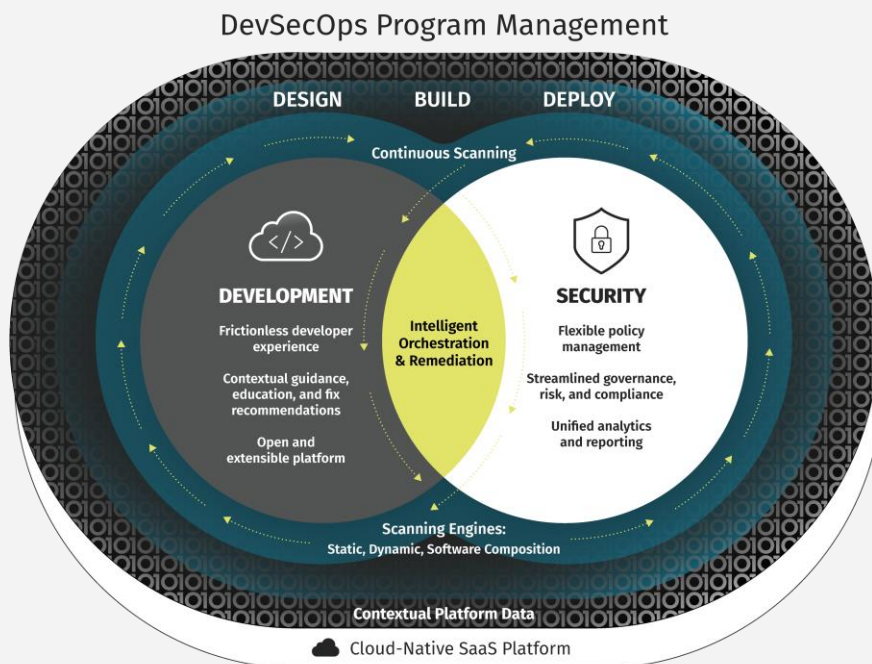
DevSecOps Program Management

DESIGN BUILD DEPLOY

Continuous Scanning

</>

DEVELOPMENT

Frictionless developer experience

Contextual guidance, education, and fix recommendations

Open and extensible platform

Intelligent Orchestration & Remediation

SECURITY

Flexible policy management

Streamlined governance, risk, and compliance

Unified analytics and reporting

Scanning Engines:
Static, Dynamic, Software Composition

Contextual Platform Data

Cloud-Native SaaS Platform